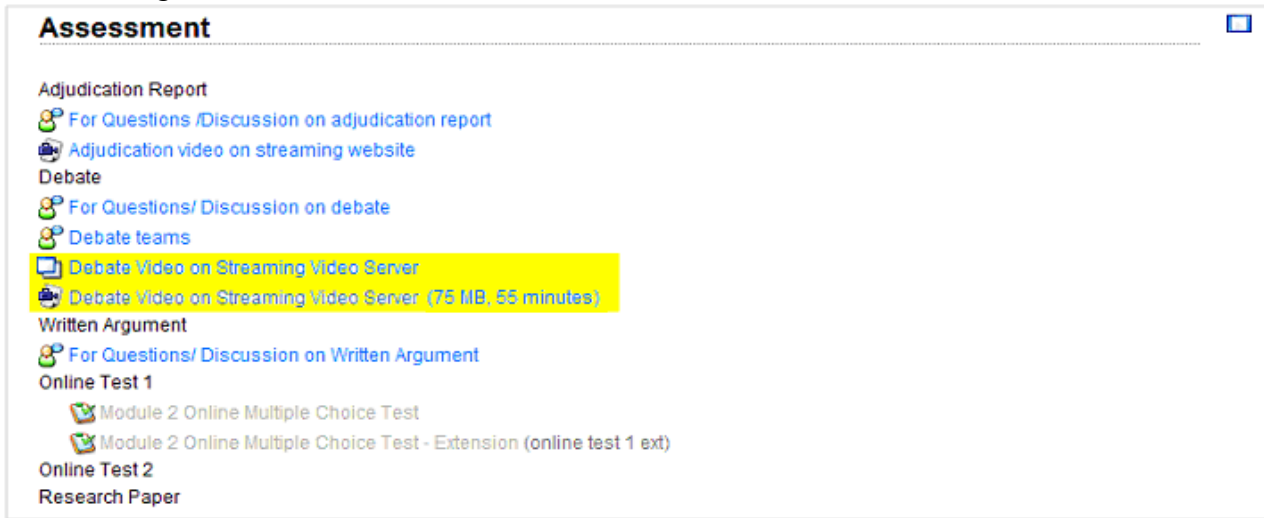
Assessment

Adjudication Report
For Questions /Discussion on adjudication report
Adjudication video on streaming website
Debate
For Questions/ Discussion on debate
Debate teams
Debate Video on Streaming Video Server
Debate Video on Streaming Video Server (75 MB, 55 minutes)
Written Argument
For Questions/ Discussion on Written Argument
Online Test 1
Module 2 Online Multiple Choice Test
Module 2 Online Multiple Choice Test - Extension (online test 1 ext)
Online Test 2
Research Paper